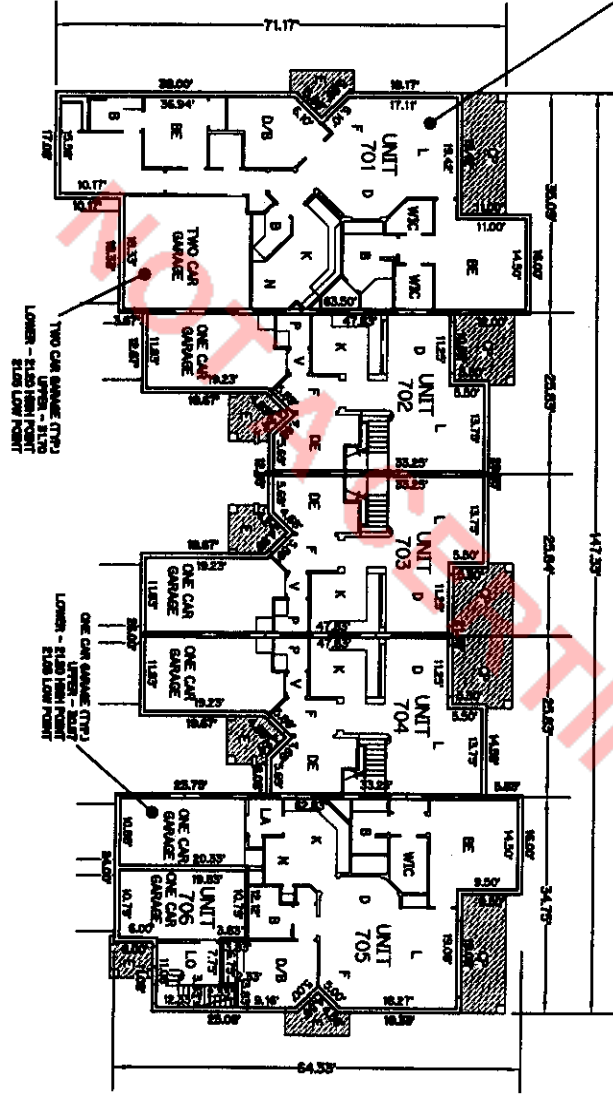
71.17'
38.00'
19.17'
36.94'
17.11'
B
BE
D/B
F
UNIT
701
L
D
K
B
WIC
WIC
BE
N
TWO CAR GARAGE
10.17'
17.08'
19.42'
11.00'
14.50'
16.00'
36.09'
63.50'
47.83'
18.00'
TWO CAR GARAGE (TYP.)
LOWER - 21.83 HIGH POINT
UPPER - 31.70
21.05 LOW POINT
ONE CAR GARAGE
P
V
K
D
UNIT
702
L
19.23'
19.67'
11.25'
5.50'
13.75'
25.83'
F
DE
33.25'
33.25'
DE
F
UNIT
703
L
D
K
V
P
ONE CAR GARAGE
19.67'
19.23'
11.25'
5.50'
13.75'
25.84'
147.33'
47.83'
47.83'
ONE CAR GARAGE (TYP.)
UPPER - 30.67
LOWER - 21.83 HIGH POINT
21.05 LOW POINT
ONE CAR GARAGE
P
V
K
D
UNIT
704
L
F
DE
19.23'
19.67'
11.25'
5.50'
13.75'
25.83'
23.75'
33.25'
LA
K
B
WIC
BE
L
ONE CAR GARAGE
20.33'
19.83'
UNIT
706
ONE CAR GARAGE
K
D
UNIT
705
F
D/B
LO
14.50'
16.00'
9.50'
34.75'
19.08'
16.27'
19.33'
22.08'
9.16'
12.33'
64.33'